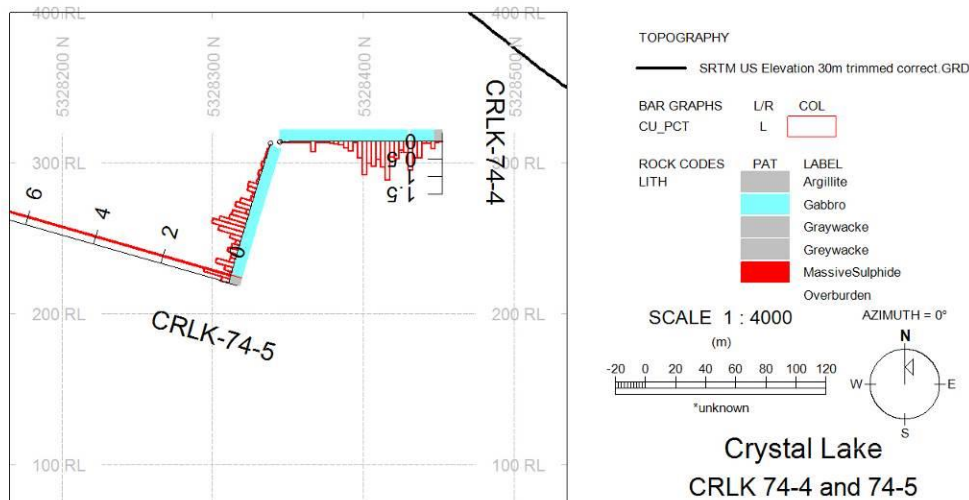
400 RL
400 RL
5328200 N
5328300 N
5328400 N
5328500 N
CRLK-74-4
300 RL
300 RL
0
.5
1
1.5
6
4
2
0
200 RL
200 RL
CRLK-74-5
100 RL
100 RL

TOPOGRAPHY
SRTM US Elevation 30m trimmed correct.GRD

| BAR GRAPHS | L/R | COL |
|---|---|---|
| CU_PCT | L | |

| ROCK CODES | PAT | LABEL |
|---|---|---|
| LITH | | Argillite |
| | | Gabbro |
| | | Graywacke |
| | | Greywacke |
| | | MassiveSulphide |
| | | Overburden |

SCALE 1 : 4000
(m)
-20 0 20 40 60 80 100 120
*unknown

AZIMUTH = 0°
N
W
E
S

Crystal Lake
CRLK 74-4 and 74-5